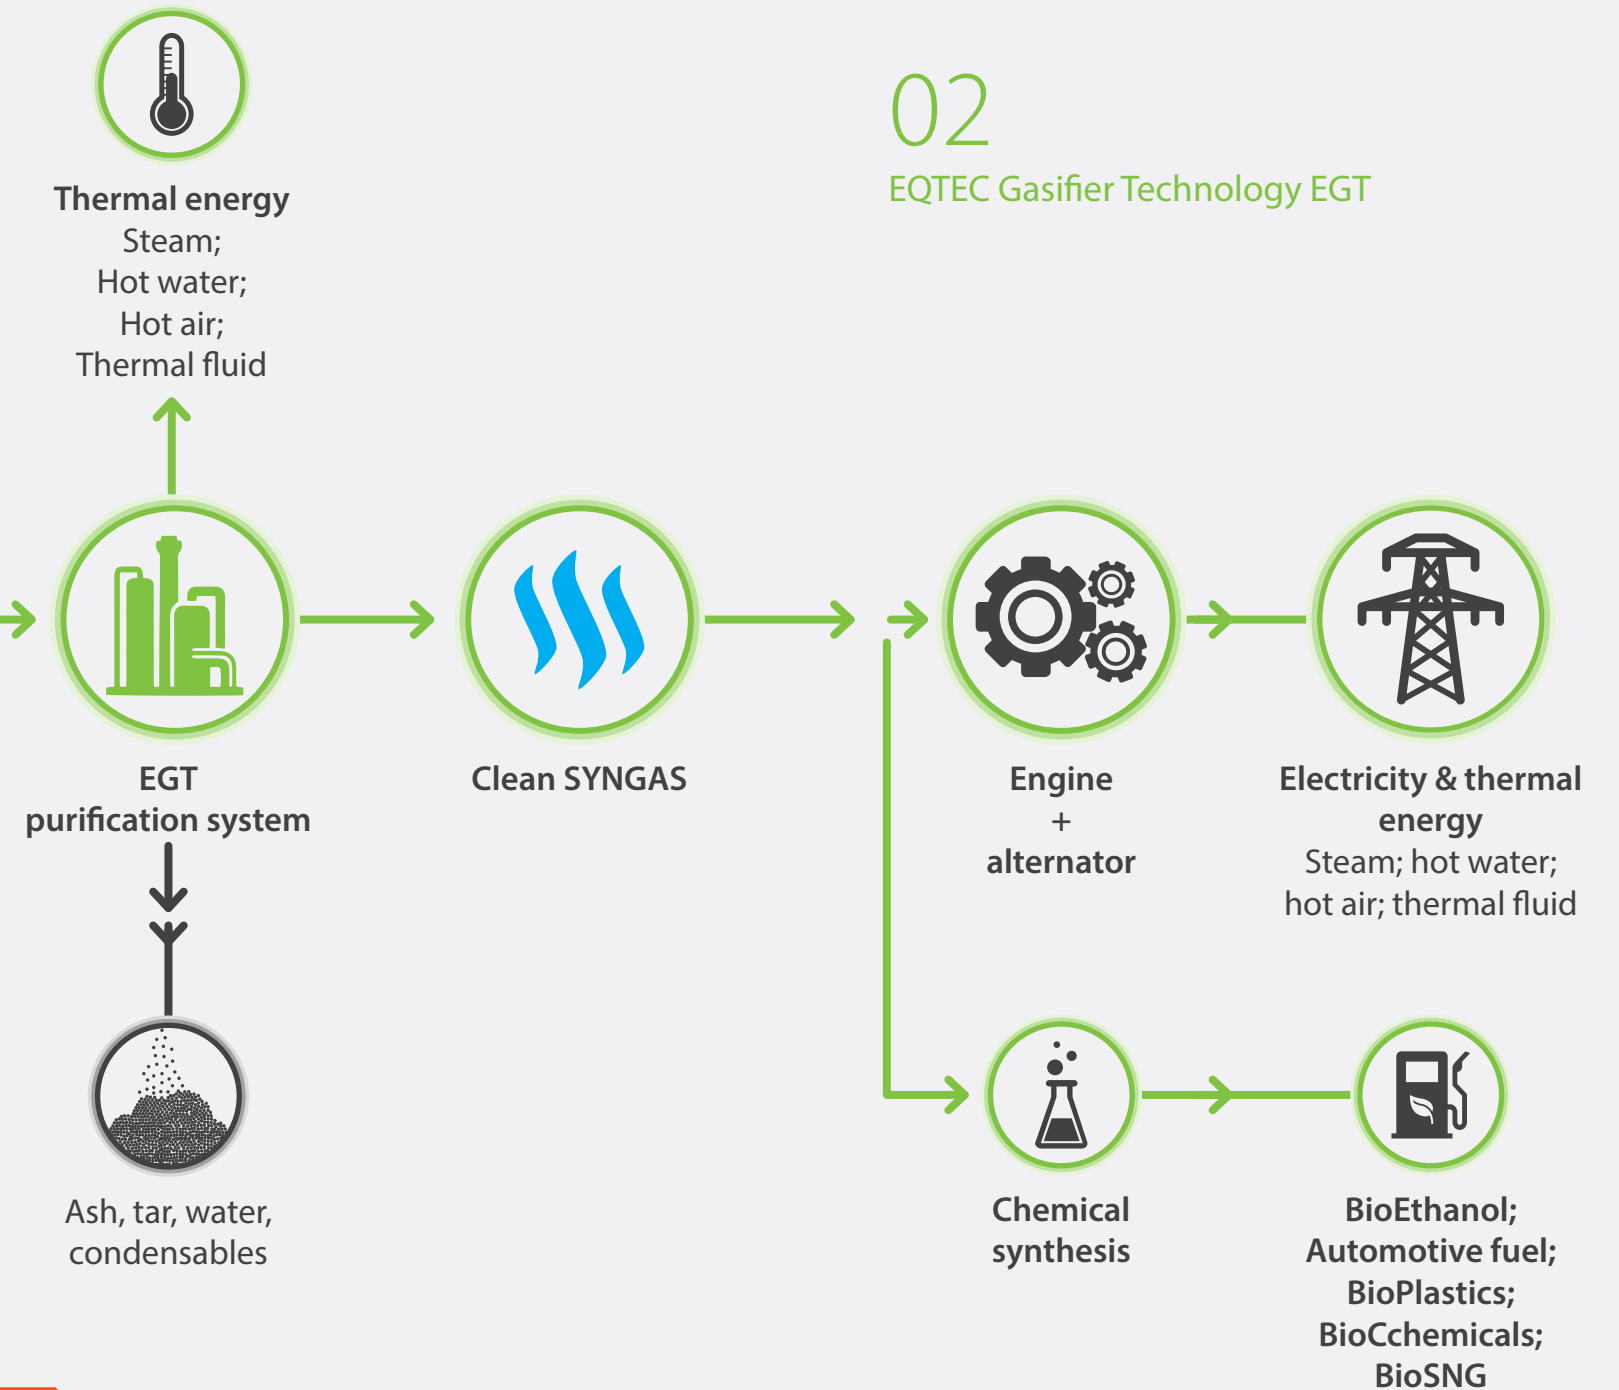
02
EQTEC Gasifier Technology EGT

Thermal energy
Steam;
Hot water;
Hot air;
Thermal fluid

EGT
purification system

Clean SYNGAS

Engine
+
alternator

Electricity & thermal energy
Steam; hot water; hot air; thermal fluid

Ash, tar, water, condensables

Chemical synthesis

BioEthanol;
Automotive fuel;
BioPlastics;
BioCchemicals;
BioSNG